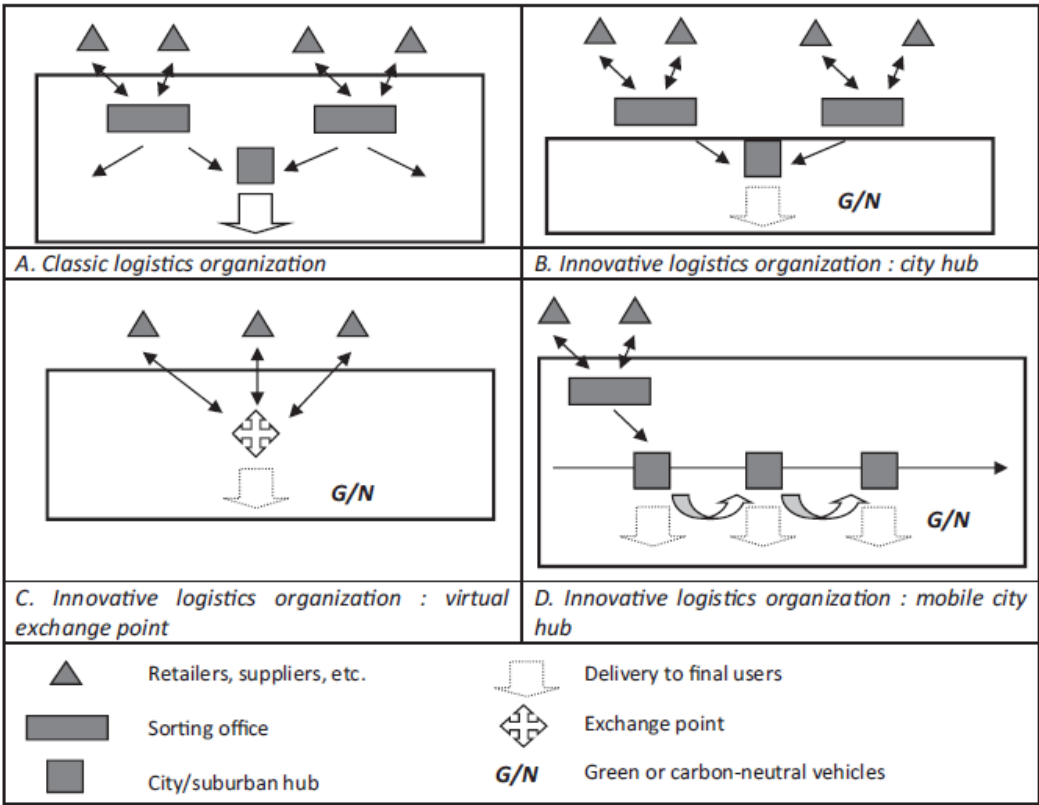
G/N

A. Classic logistics organization

B. Innovative logistics organization : city hub

G/N

C. Innovative logistics organization : virtual exchange point

G/N

D. Innovative logistics organization : mobile city hub

Retailers, suppliers, etc.

Sorting office

City/suburban hub

Delivery to final users

Exchange point

G/N Green or carbon-neutral vehicles